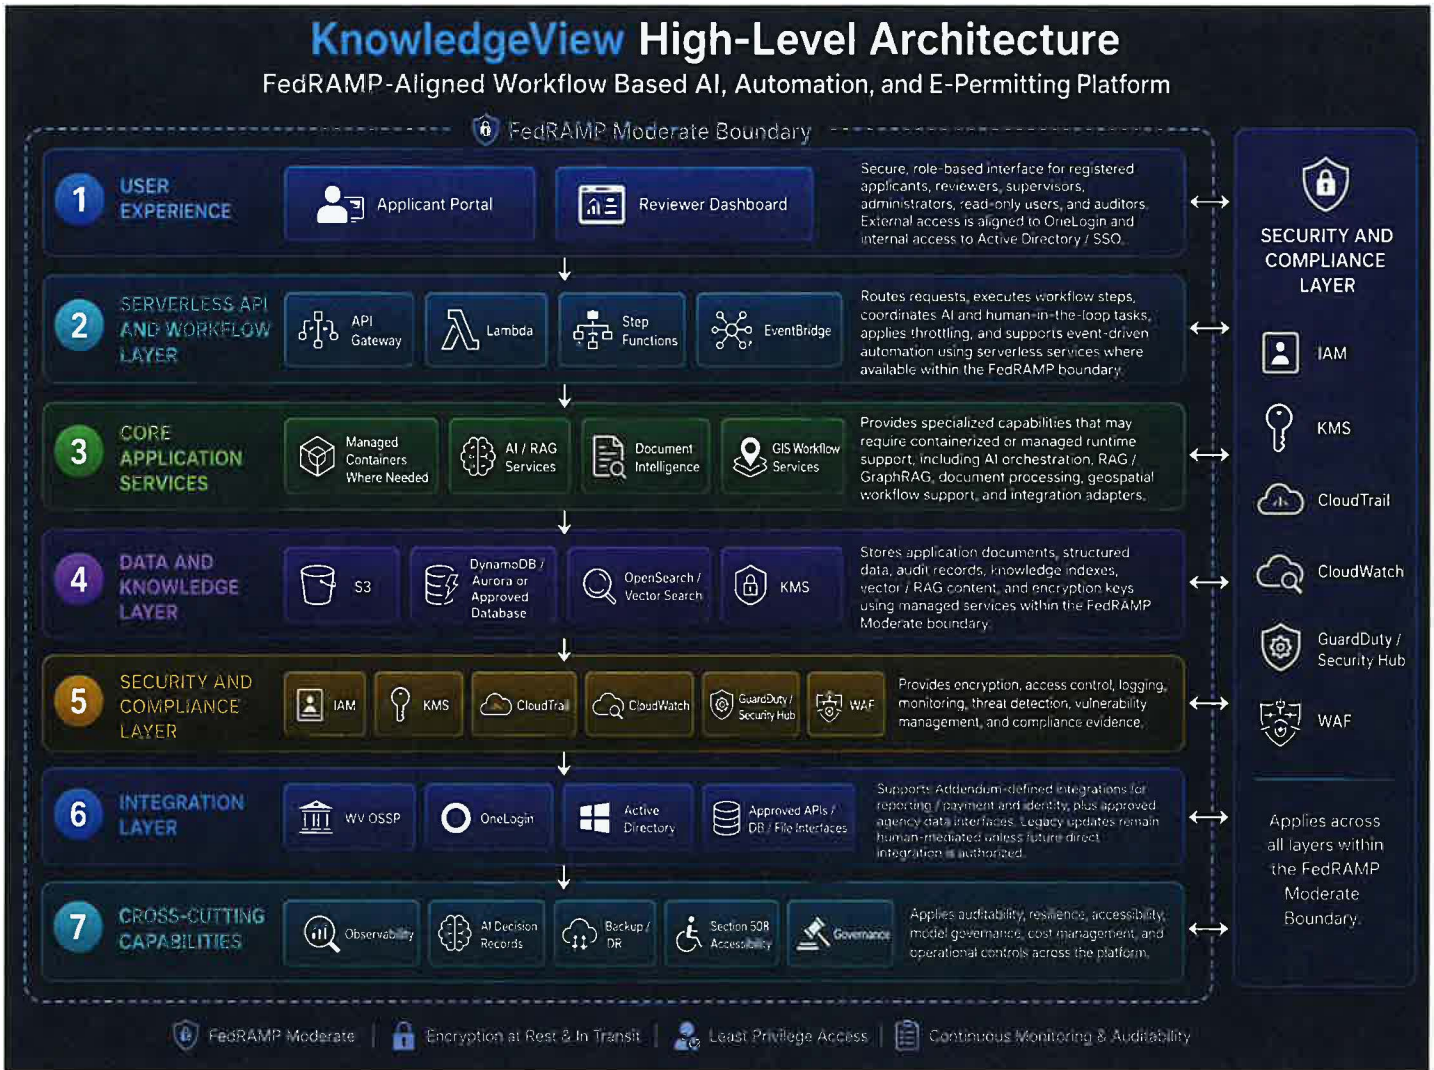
KnowledgeView High-Level Architecture

FedRAMP-Aligned Workflow Based AI, Automation, and E-Permitting Platform

FedRAMP Moderate Boundary

1 USER EXPERIENCE

Applicant Portal

Reviewer Dashboard

Secure, role-based interface for registered applicants, reviewers, supervisors, administrators, read-only users, and auditors. External access is aligned to OneLogin and internal access to Active Directory / SSO.

2 SERVERLESS API AND WORKFLOW LAYER

API Gateway

Lambda

Step Functions

EventBridge

Routes requests, executes workflow steps, coordinates AI and human-in-the-loop tasks, applies throttling, and supports event-driven automation using serverless services where available within the FedRAMP boundary.

3 CORE APPLICATION SERVICES

Managed Containers Where Needed

AI / RAG Services

Document Intelligence

GIS Workflow Services

Provides specialized capabilities that may require containerized or managed runtime support, including AI orchestration, RAG / GraphRAG, document processing, geospatial workflow support, and integration adapters.

4 DATA AND KNOWLEDGE LAYER

S3

DynamoDB / Aurora or Approved Database

OpenSearch / Vector Search

KMS

Stores application documents, structured data, audit records, knowledge indexes, vector / RAG content, and encryption keys using managed services within the FedRAMP Moderate boundary.

5 SECURITY AND COMPLIANCE LAYER

IAM

KMS

CloudTrail

CloudWatch

GuardDuty / Security Hub

WAF

Provides encryption, access control, logging, monitoring, threat detection, vulnerability management, and compliance evidence.

6 INTEGRATION LAYER

WV OSSP

OneLogin

Active Directory

Approved APIs / DB / File Interfaces

Supports Addendum-defined integrations for reporting / payment and identity, plus approved agency data interfaces. Legacy updates remain human-mediated unless future direct integration is authorized.

7 CROSS-CUTTING CAPABILITIES

Observability

AI Decision Records

Backup / DR

Section 508 Accessibility

Governance

Applies auditability, resilience, accessibility, model governance, cost management, and operational controls across the platform.

SECURITY AND COMPLIANCE LAYER

IAM

KMS

CloudTrail

CloudWatch

GuardDuty / Security Hub

WAF

Applies across all layers within the FedRAMP Moderate Boundary.

FedRAMP Moderate | Encryption at Rest & In Transit | Least Privilege Access | Continuous Monitoring & Auditability